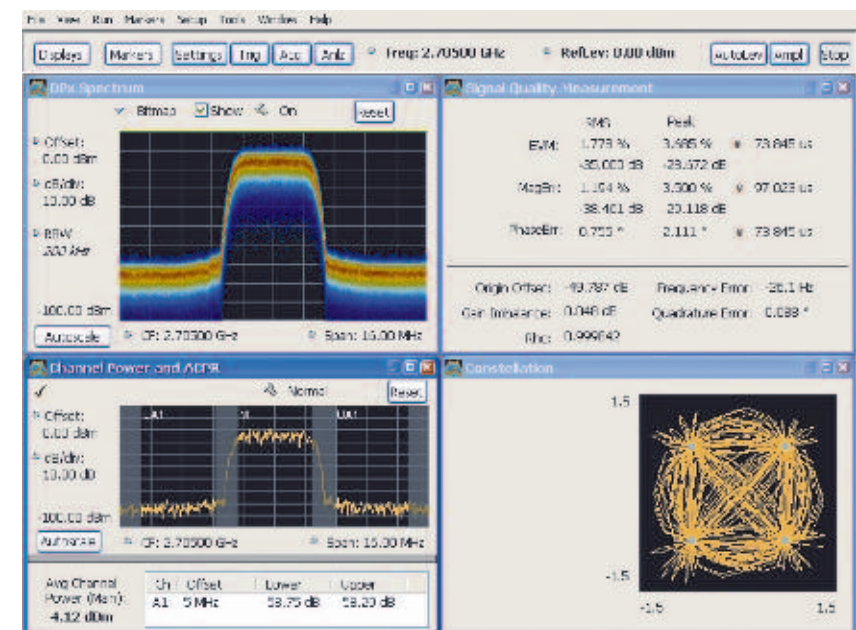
File View Run Markers Setup Tools Window Help

Displays Markers Settings Trig Acq Anlz Freq: 2.70500 GHz RefLev: 0.00 dBm Autolev Ampl Stop

DPx Spectrum

Bitmap Show On reset

Offset: 0.00 dBm

dB/div: 10.00 dB

RBW: 300 kHz

-100.00 dBm

Autoscale CF: 2.70500 GHz Span: 15.00 MHz

Signal Quality Measurement

| | RMS | Peak | |
|---|---|---|---|
| EVM: | 1.773 % | 3.685 % | 73.845 us |
| | -35.003 dB | -28.672 dB | |
| MagErr: | 1.104 % | 3.300 % | 97.023 us |
| | -38.401 dB | -29.118 dB | |
| PhaseErr: | 0.753 ° | 2.111 ° | 73.845 us |

Origin Offset: -49.787 dB Frequency Error: -26.1 Hz

Gain Imbalance: 0.048 dB Quadrature Error: 0.088 °

Rho: 0.999842

Channel Power and ACPR

Normal Reset

Offset: 0.00 dBm

dB/div: 10.00 dB

-100.00 dBm

L A1 U1

Autoscale CF: 2.70500 GHz Span: 15.00 MHz

Avg Channel Power (Main): 4.12 dBm

| Ch | Offset | Lower | Upper |
|---|---|---|---|
| A1 | 5 MHz | 58.75 dB | 58.20 dB |

Constellation

1.5

-1.5

-1.5 1.5